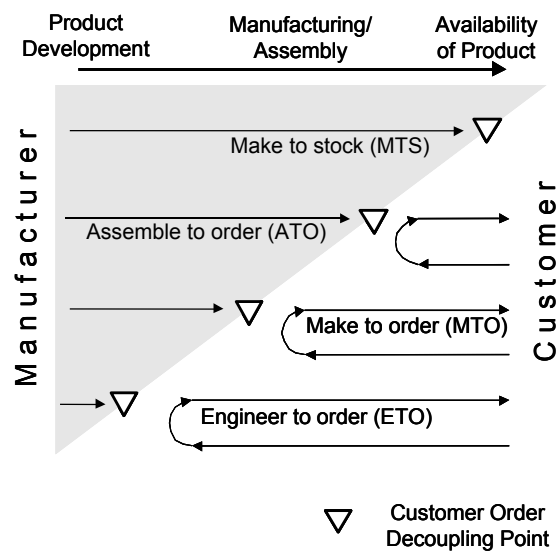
Product Development

Manufacturing/ Assembly

Availability of Product

Manufacturer

Make to stock (MTS)

Assemble to order (ATO)

Make to order (MTO)

Engineer to order (ETO)

Customer

Customer Order Decoupling Point